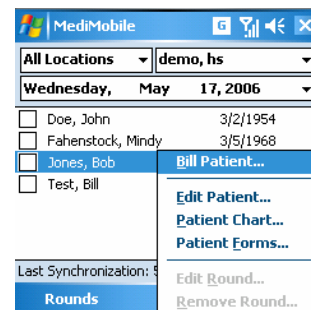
MediMobile

All Locations

demo, hs

Wednesday, May 17, 2006

Doe, John 3/2/1954

Fahenstock, Mindy 3/5/1968

Jones, Bob

Test, Bill

Bill Patient...

Edit Patient...

Patient Chart...

Patient Forms...

Edit Round...

Remove Round...

Last Synchronization: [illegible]

Rounds